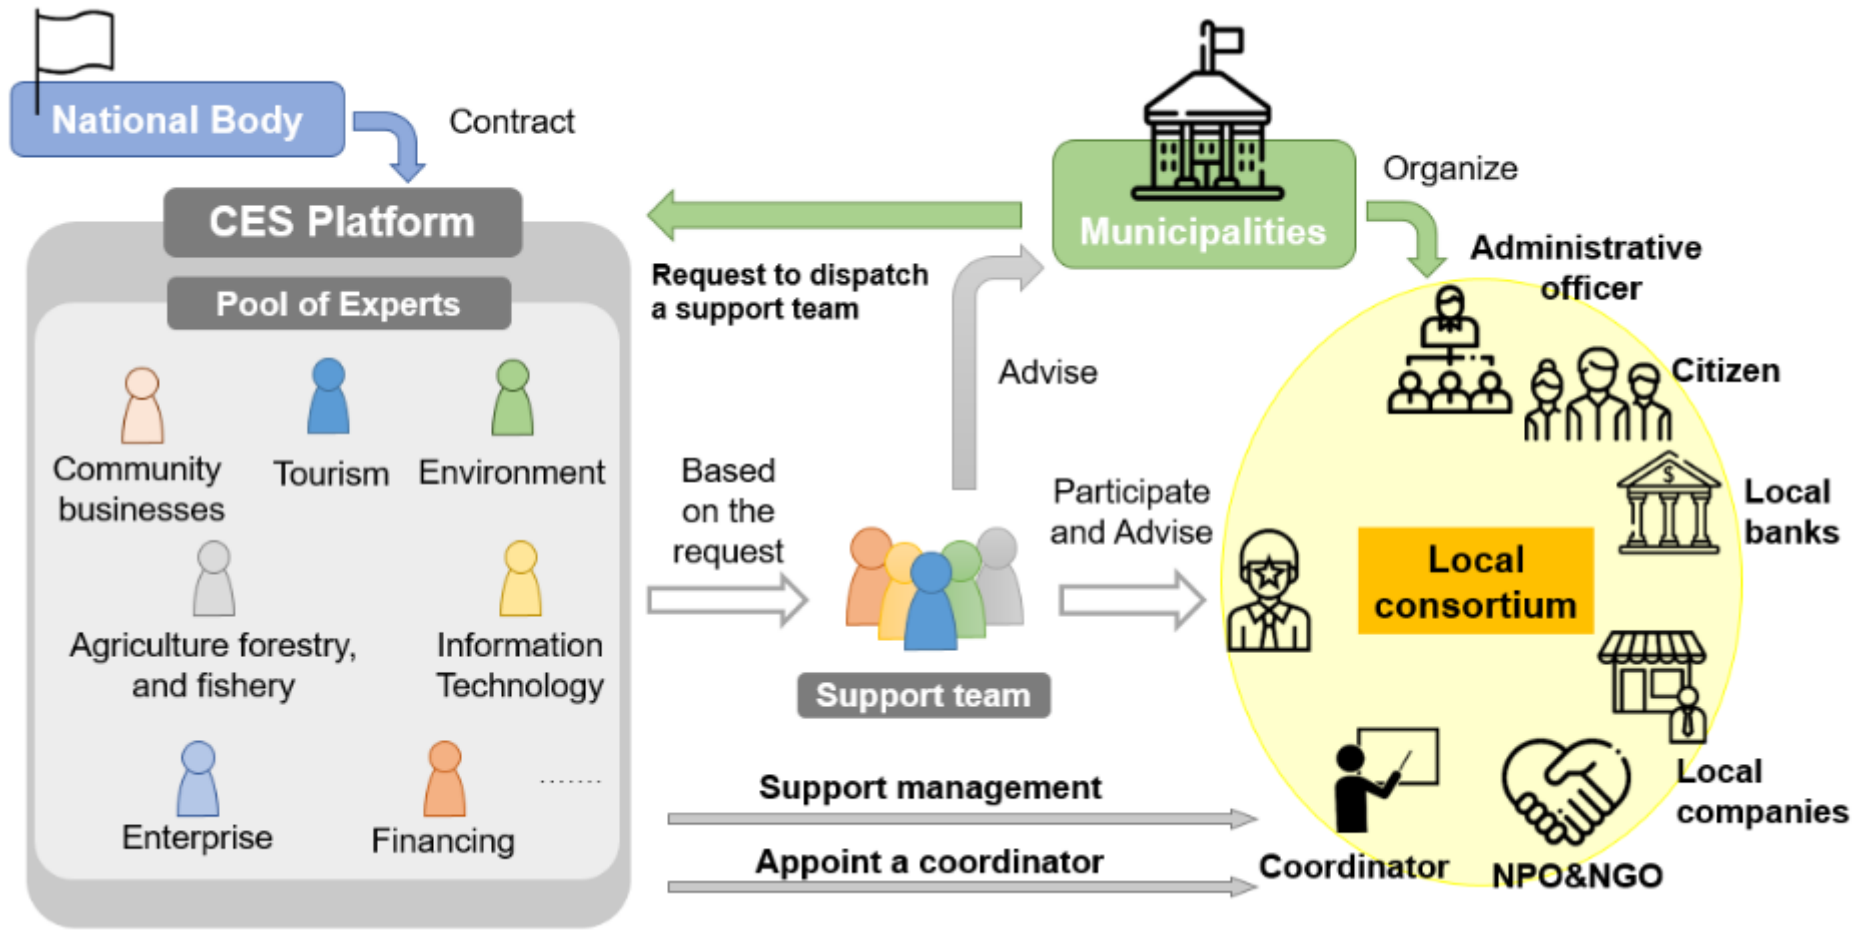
National Body

Contract

CES Platform

Pool of Experts

Community businesses

Tourism

Environment

Agriculture forestry, and fishery

Information Technology

Enterprise

Financing

.......

Municipalities

Organize

Request to dispatch a support team

Advise

Based on the request

Support team

Participate and Advise

Administrative officer

Citizen

Local banks

Local consortium

Local companies

Coordinator

NPO&NGO

Support management

Appoint a coordinator